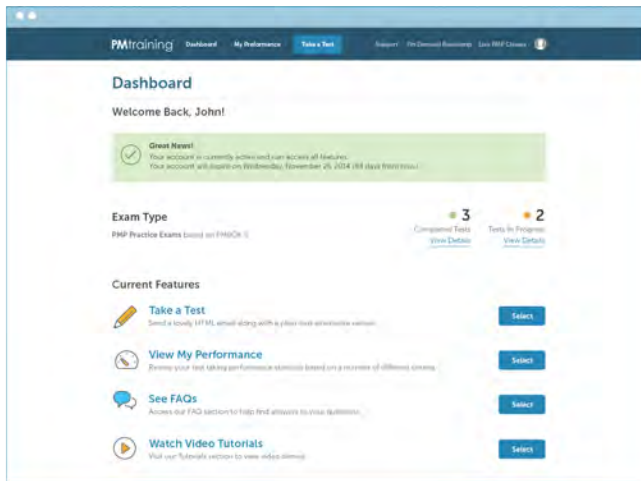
PMtraining Dashboard My Performance Take a Test Support On Demand Business Live PMP Classes

Dashboard

Welcome Back, John!

Great News!
Your account is currently activated can access all features.
Your account will expire on Wednesday, November 26, 2014 (44 days from now).

Exam Type
PMP Practice Exams based on PMBOK 5

3
Completed Tests
View Details

2
Tests In Progress
View Details

Current Features

Take a Test
Send a lovely HTML email along with a plain text alternative version.
Select

View My Performance
Review your test taking performance statistics based on a number of different criteria.
Select

See FAQs
Access our FAQ section to help find answers to your questions.
Select

Watch Video Tutorials
Visit our Tutorials section to view video demos.
Select